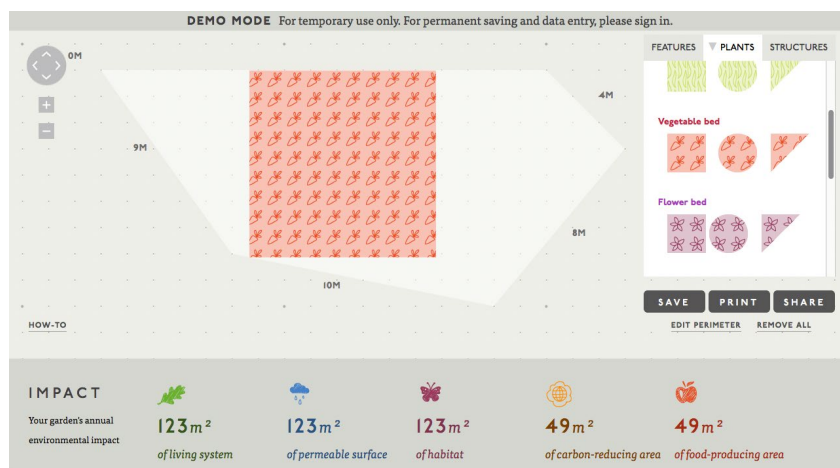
DEMO MODE For temporary use only. For permanent saving and data entry, please sign in.

0M

9M

4M

8M

10M

HOW-TO

FEATURES PLANTS STRUCTURES

Vegetable bed

Flower bed

SAVE PRINT SHARE

EDIT PERIMETER REMOVE ALL

IMPACT

Your garden's annual environmental impact

123$m^2$ of living system

123$m^2$ of permeable surface

123$m^2$ of habitat

49$m^2$ of carbon-reducing area

49$m^2$ of food-producing area